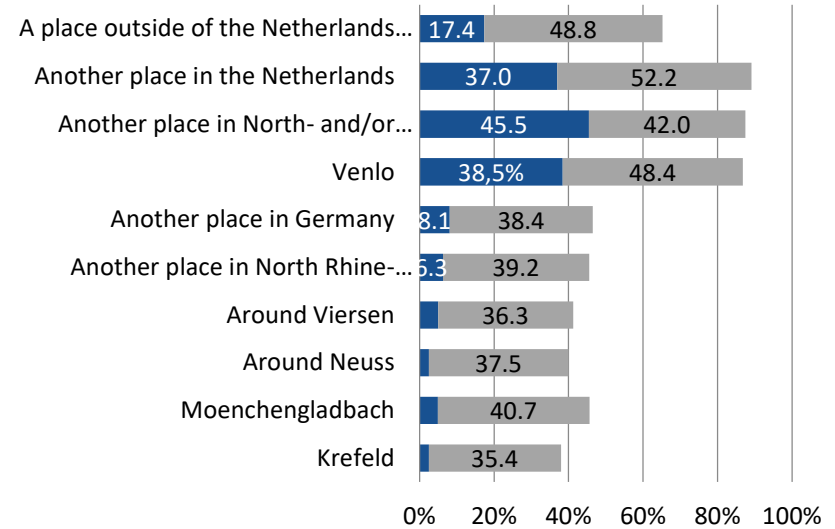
| | | |
|---|---|---|
| A place outside of the Netherlands… | 17.4 | 48.8 |
| Another place in the Netherlands | 37.0 | 52.2 |
| Another place in North- and/or… | 45.5 | 42.0 |
| Venlo | 38,5% | 48.4 |
| Another place in Germany | 8.1 | 38.4 |
| Another place in North Rhine-… | 6.3 | 39.2 |
| Around Viersen | | 36.3 |
| Around Neuss | | 37.5 |
| Moenchengladbach | | 40.7 |
| Krefeld | | 35.4 |

0% 20% 40% 60% 80% 100%